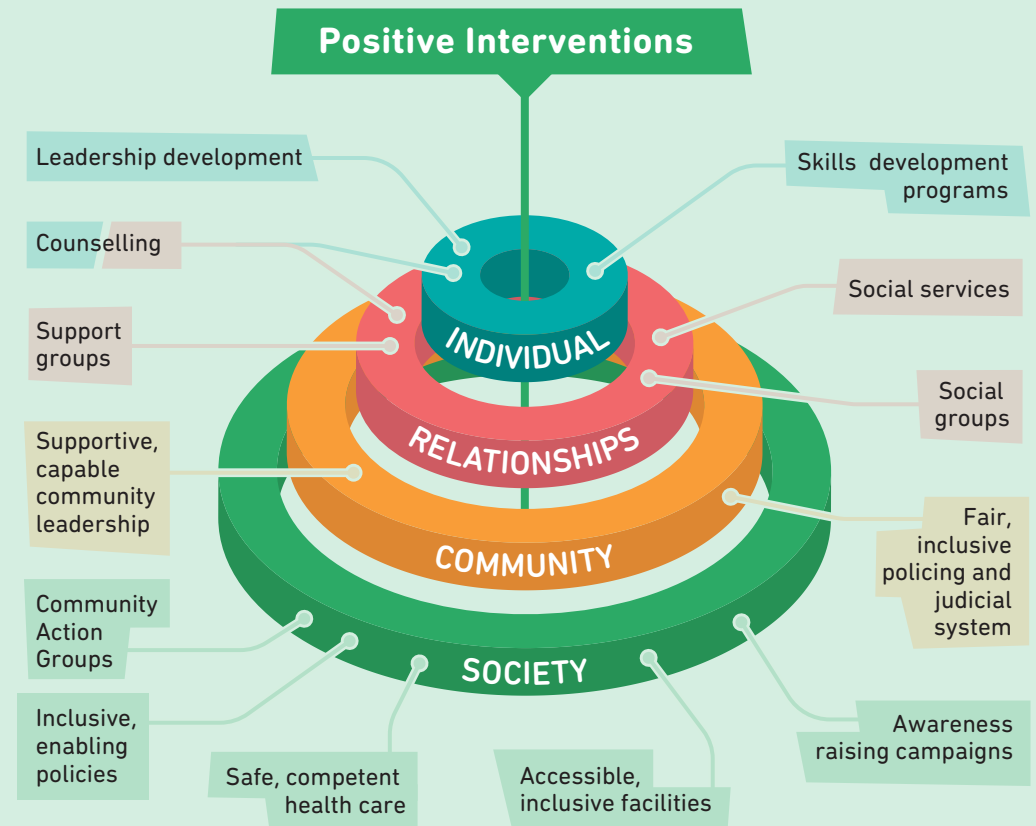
Positive Interventions

Leadership development

Skills development programs

Counselling

Social services

Support groups

Social groups

Supportive, capable community leadership

Fair, inclusive policing and judicial system

Community Action Groups

Inclusive, enabling policies

Safe, competent health care

Accessible, inclusive facilities

Awareness raising campaigns

INDIVIDUAL

RELATIONSHIPS

COMMUNITY

SOCIETY